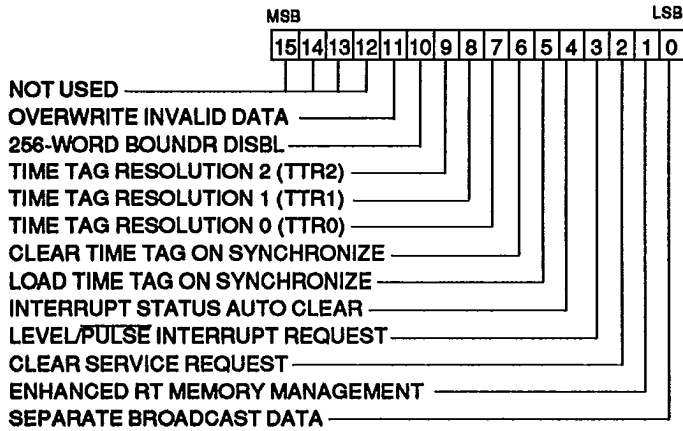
MSB LSB

| 15 | 14 | 13 | 12 | 11 | 10 | 9 | 8 | 7 | 6 | 5 | 4 | 3 | 2 | 1 | 0 |
|---|---|---|---|---|---|---|---|---|---|---|---|---|---|---|---|

NOT USED
OVERWRITE INVALID DATA
256-WORD BOUNDR DISBL
TIME TAG RESOLUTION 2 (TTR2)
TIME TAG RESOLUTION 1 (TTR1)
TIME TAG RESOLUTION 0 (TTR0)
CLEAR TIME TAG ON SYNCHRONIZE
LOAD TIME TAG ON SYNCHRONIZE
INTERRUPT STATUS AUTO CLEAR
LEVEL/$\overline{\text{PULSE}}$ INTERRUPT REQUEST
CLEAR SERVICE REQUEST
ENHANCED RT MEMORY MANAGEMENT
SEPARATE BROADCAST DATA